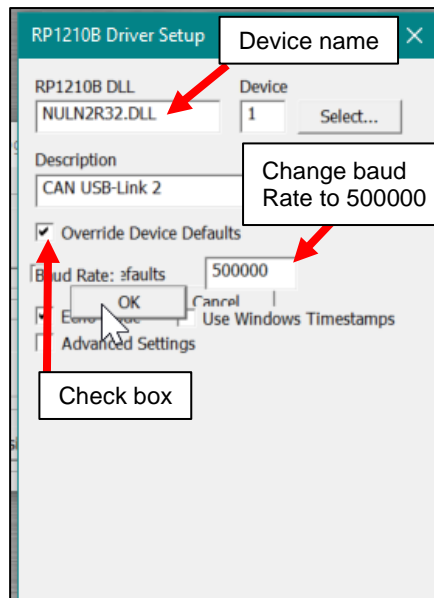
RP1210B Driver Setup

Device name

RP1210B DLL
NULN2R32.DLL

Device
1

Select...

Description
CAN USB-Link 2

Change baud Rate to 500000

Override Device Defaults

Baud Rate: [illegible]efaults
500000

OK

Cancel

Echo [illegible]
Use Windows Timestamps

Advanced Settings

Check box